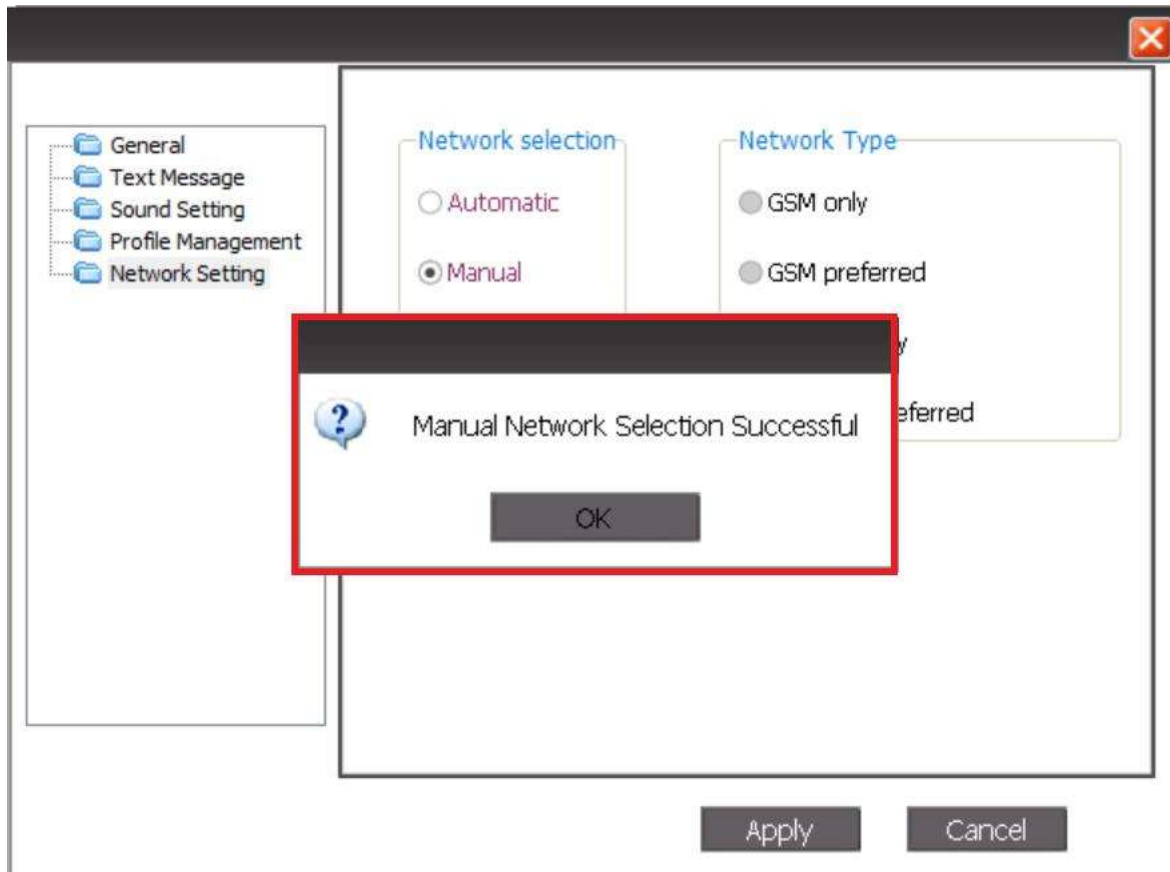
General
Text Message
Sound Setting
Profile Management
Network Setting

Network selection
Automatic
Manual

Network Type
GSM only
GSM preferred
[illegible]y
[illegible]eferred

Manual Network Selection Successful

OK

Apply
Cancel